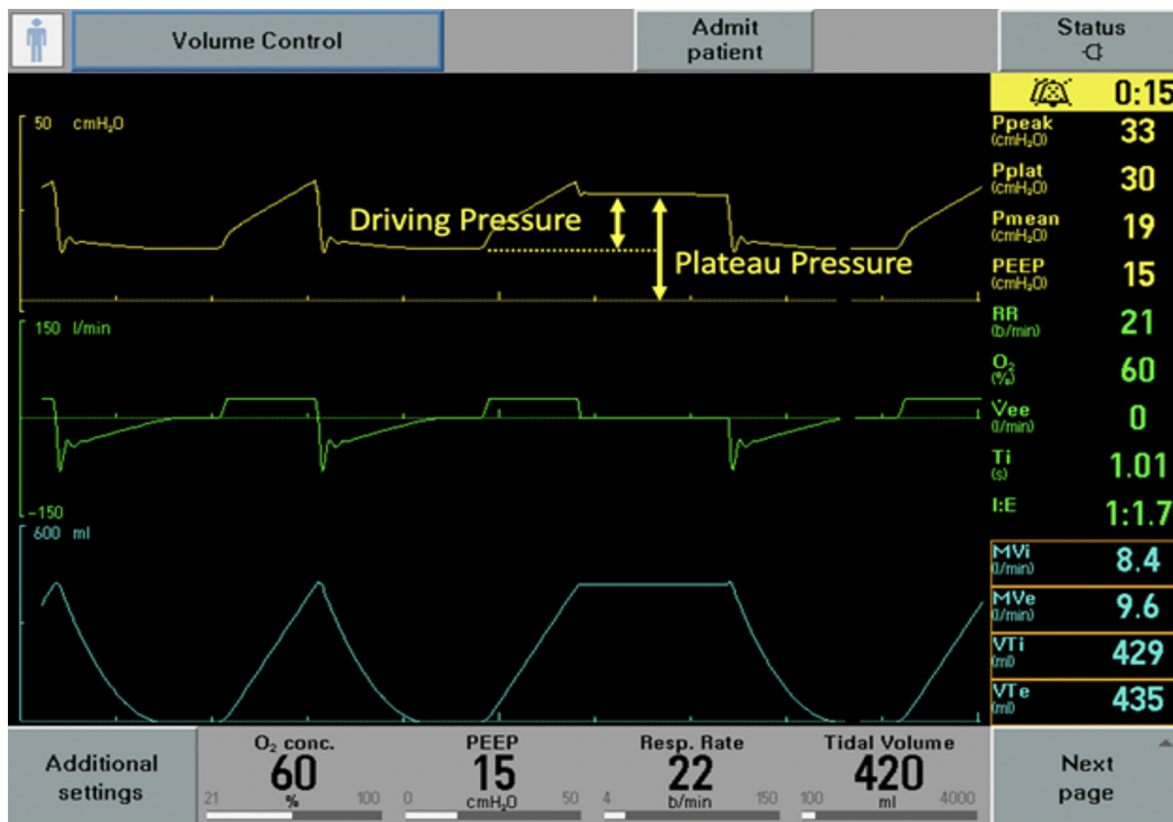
Volume Control

Admit patient

Status

0:15

50 cmH$_2$O

Driving Pressure

Plateau Pressure

Ppeak (cmH$_2$O) 33

Pplat (cmH$_2$O) 30

Pmean (cmH$_2$O) 19

PEEP (cmH$_2$O) 15

150 l/min

-150

RR (b/min) 21

O$_2$ (%) 60

V̇ee (l/min) 0

Ti (s) 1.01

I:E 1:1.7

600 ml

MVi (l/min) 8.4

MVe (l/min) 9.6

VTi (ml) 429

VTe (ml) 435

Additional settings

O$_2$ conc. 60 21 % 100

PEEP 15 0 cmH$_2$O 50

Resp. Rate 22 4 b/min 150

Tidal Volume 420 100 ml 4000

Next page